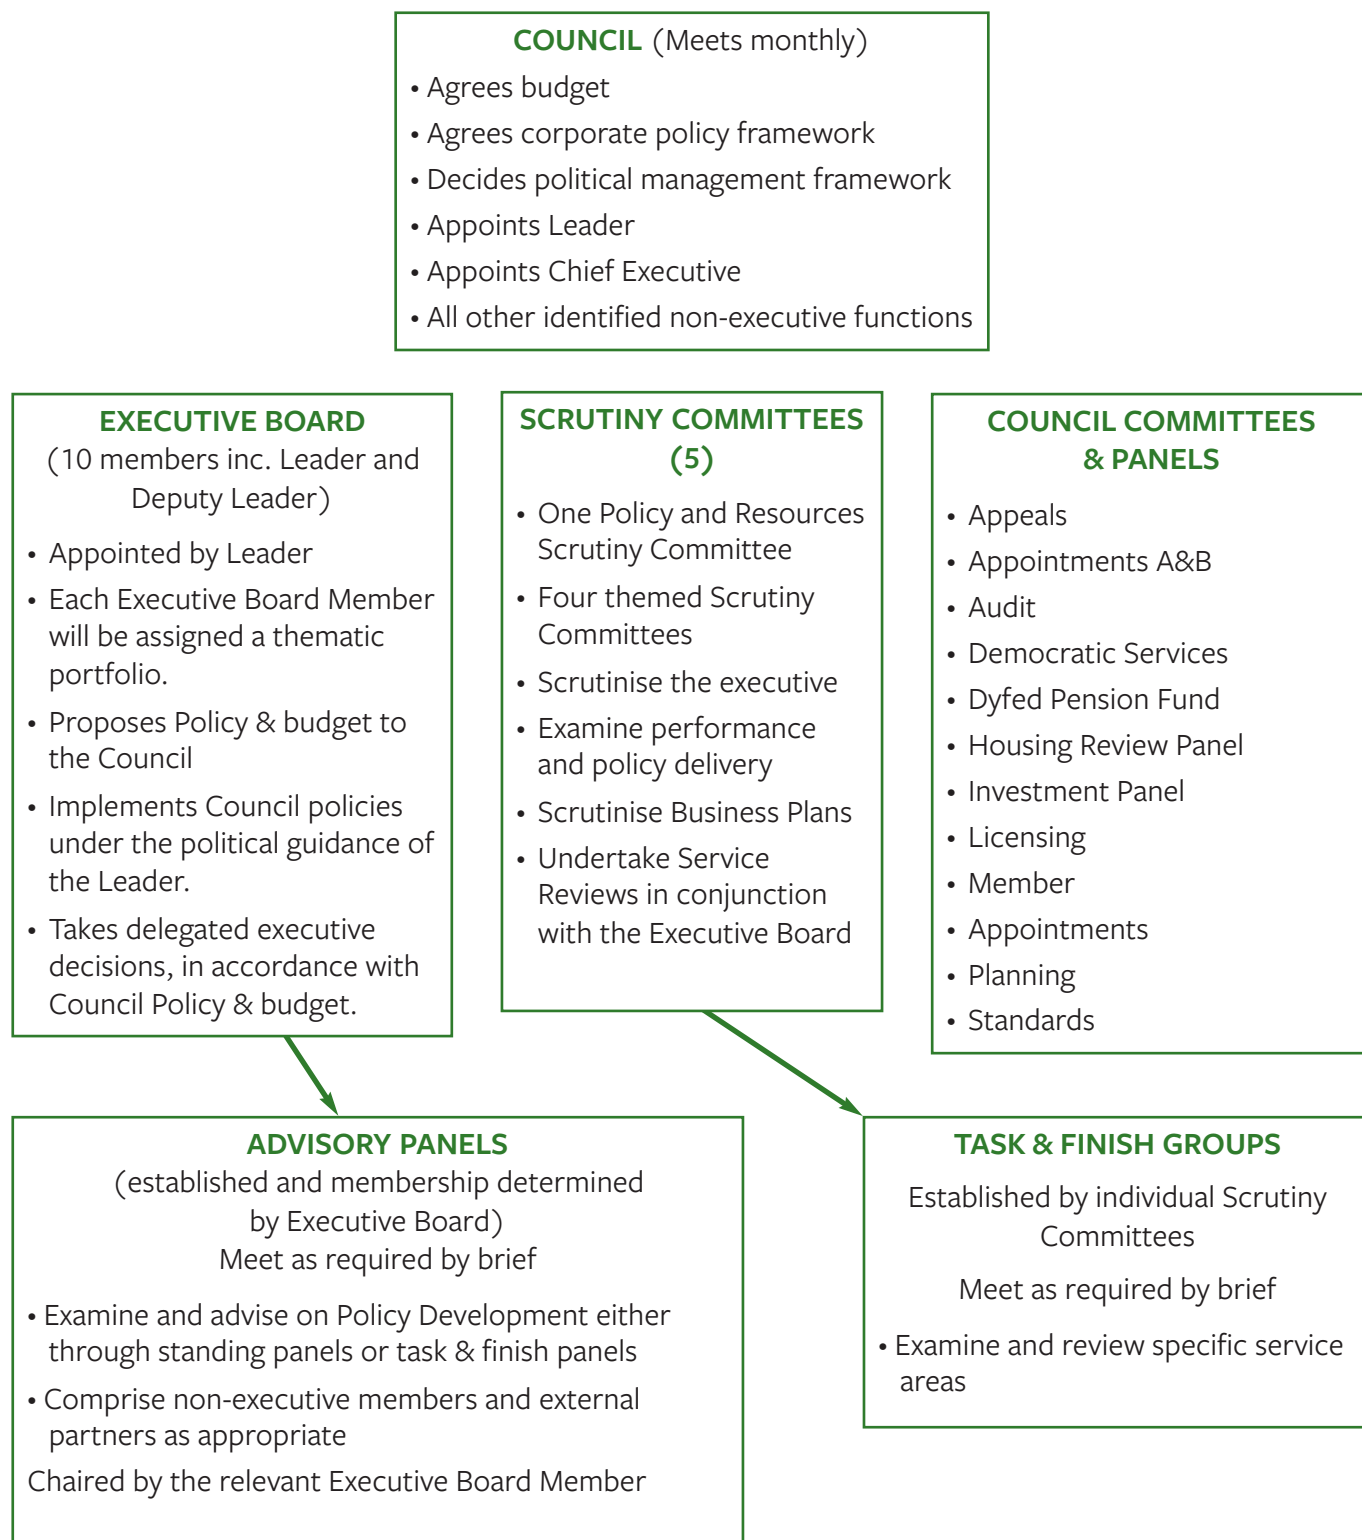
COUNCIL (Meets monthly)
• Agrees budget
• Agrees corporate policy framework
• Decides political management framework
• Appoints Leader
• Appoints Chief Executive
• All other identified non-executive functions

EXECUTIVE BOARD
(10 members inc. Leader and Deputy Leader)
• Appointed by Leader
• Each Executive Board Member will be assigned a thematic portfolio.
• Proposes Policy & budget to the Council
• Implements Council policies under the political guidance of the Leader.
• Takes delegated executive decisions, in accordance with Council Policy & budget.

SCRUTINY COMMITTEES (5)
• One Policy and Resources Scrutiny Committee
• Four themed Scrutiny Committees
• Scrutinise the executive
• Examine performance and policy delivery
• Scrutinise Business Plans
• Undertake Service Reviews in conjunction with the Executive Board

COUNCIL COMMITTEES & PANELS
• Appeals
• Appointments A&B
• Audit
• Democratic Services
• Dyfed Pension Fund
• Housing Review Panel
• Investment Panel
• Licensing
• Member
• Appointments
• Planning
• Standards

ADVISORY PANELS
(established and membership determined by Executive Board)
Meet as required by brief
• Examine and advise on Policy Development either through standing panels or task & finish panels
• Comprise non-executive members and external partners as appropriate
Chaired by the relevant Executive Board Member

TASK & FINISH GROUPS
Established by individual Scrutiny Committees
Meet as required by brief
• Examine and review specific service areas